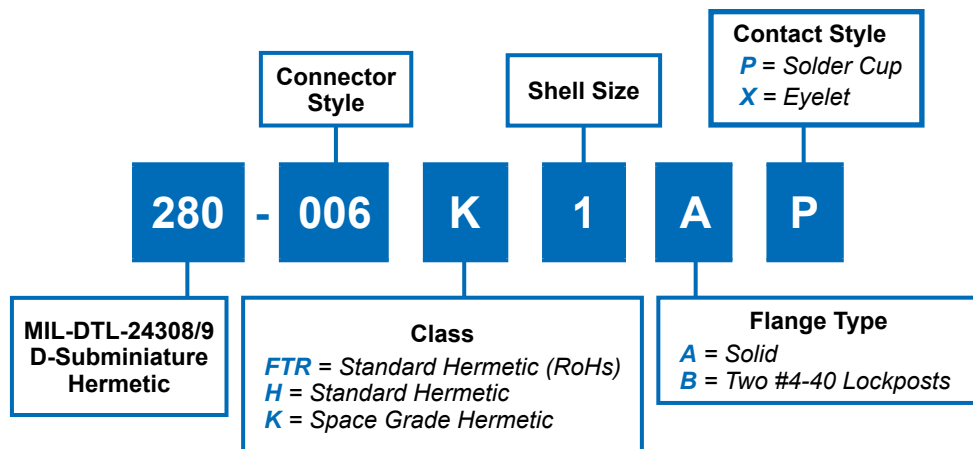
Contact Style
P = Solder Cup
X = Eyelet

Connector Style

Shell Size

280 - 006 K 1 A P

MIL-DTL-24308/9
D-Subminiature
Hermetic

Class
FTR = Standard Hermetic (RoHs)
H = Standard Hermetic
K = Space Grade Hermetic

Flange Type
A = Solid
B = Two #4-40 Lockposts